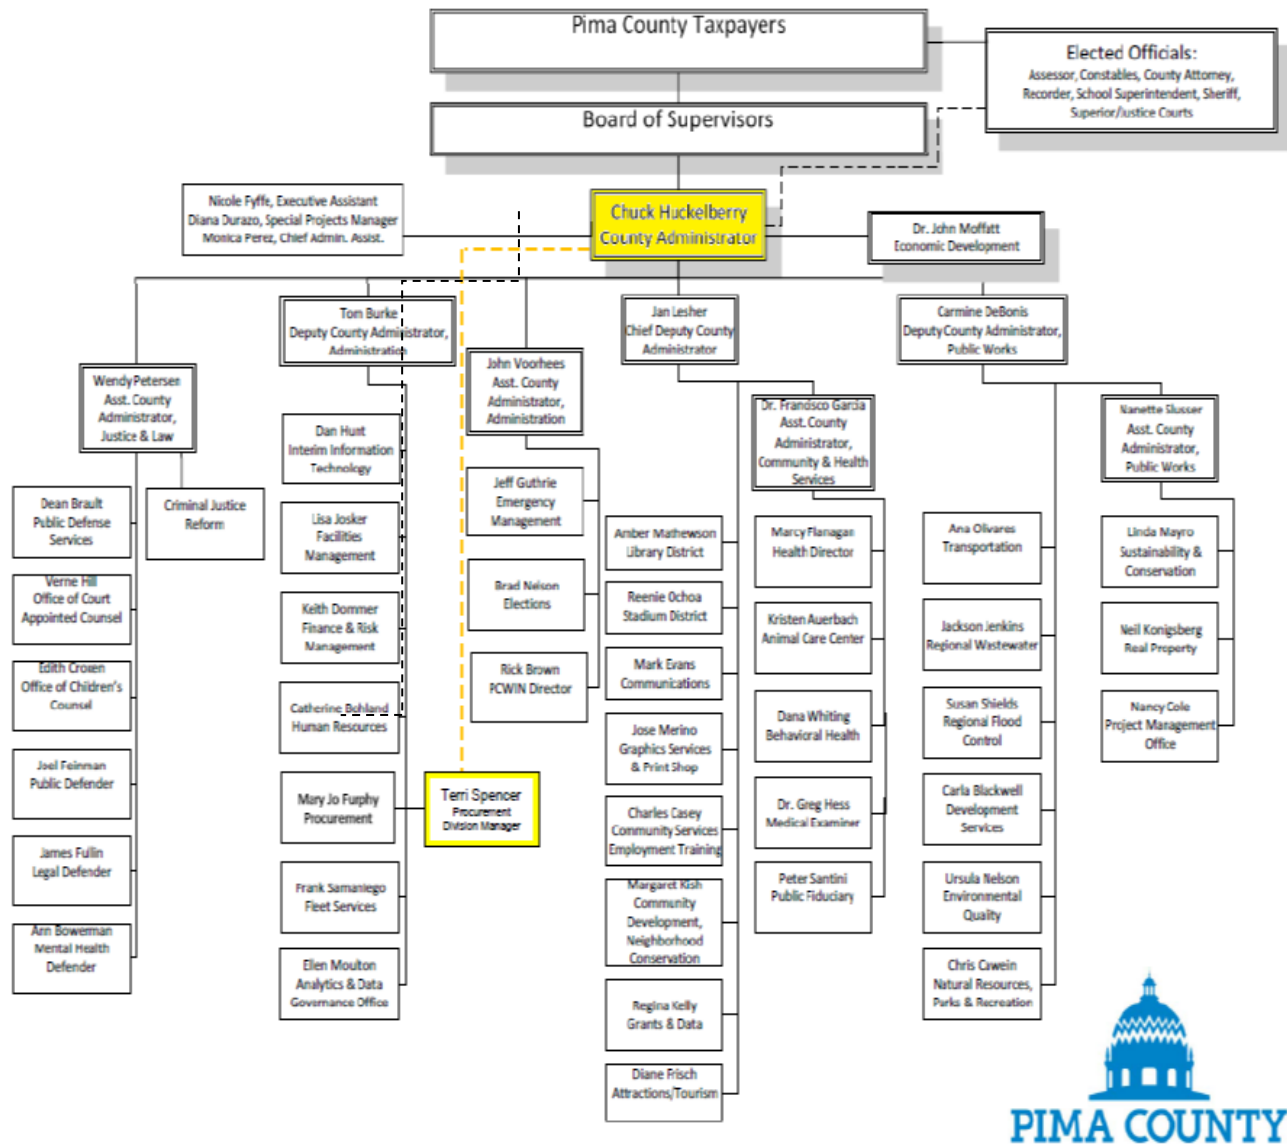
Pima County Taxpayers

Elected Officials:
Assessor, Constables, County Attorney, Recorder, School Superintendent, Sheriff, Superior/Justice Courts

Board of Supervisors

Nicole Fyffe, Executive Assistant
Diana Durazo, Special Projects Manager
Monica Perez, Chief Admin. Assist.

Chuck Huckelberry
County Administrator

Dr. John Moffatt
Economic Development

Wendy Petersen
Asst. County Administrator, Justice & Law

Tom Burke
Deputy County Administrator, Administration

John Voorhees
Asst. County Administrator, Administration

Jan Lesher
Chief Deputy County Administrator

Carmine DeBonis
Deputy County Administrator, Public Works

Dr. Francisco Garcia
Asst. County Administrator, Community & Health Services

Nanette Slusser
Asst. County Administrator, Public Works

Dean Brault
Public Defense Services

Criminal Justice Reform

Verne Hill
Office of Court Appointed Counsel

Edith Croxen
Office of Children's Counsel

Joel Feinman
Public Defender

James Fullin
Legal Defender

Ann Bowerman
Mental Health Defender

Dan Hunt
Interim Information Technology

Lisa Josker
Facilities Management

Keith Dommer
Finance & Risk Management

Catherine Bohland
Human Resources

Mary Jo Furphy
Procurement

Terri Spencer
Procurement Division Manager

Frank Samaniego
Fleet Services

Ellen Moulton
Analytics & Data Governance Office

Jeff Guthrie
Emergency Management

Brad Nelson
Elections

Rick Brown
PCWIN Director

Amber Mathewson
Library District

Reenie Ochoa
Stadium District

Mark Evans
Communications

Jose Merino
Graphics Services & Print Shop

Charles Casey
Community Services Employment Training

Margaret Kish
Community Development, Neighborhood Conservation

Regina Kelly
Grants & Data

Diane Frisch
Attractions/Tourism

Marcy Flanagan
Health Director

Kristen Auerbach
Animal Care Center

Dana Whiting
Behavioral Health

Dr. Greg Hess
Medical Examiner

Peter Santini
Public Fiduciary

Ana Olivares
Transportation

Jackson Jenkins
Regional Wastewater

Susan Shields
Regional Flood Control

Carla Blackwell
Development Services

Ursula Nelson
Environmental Quality

Chris Cawein
Natural Resources, Parks & Recreation

Linda Mayro
Sustainability & Conservation

Neil Konigsberg
Real Property

Nancy Cole
Project Management Office

PIMA COUNTY